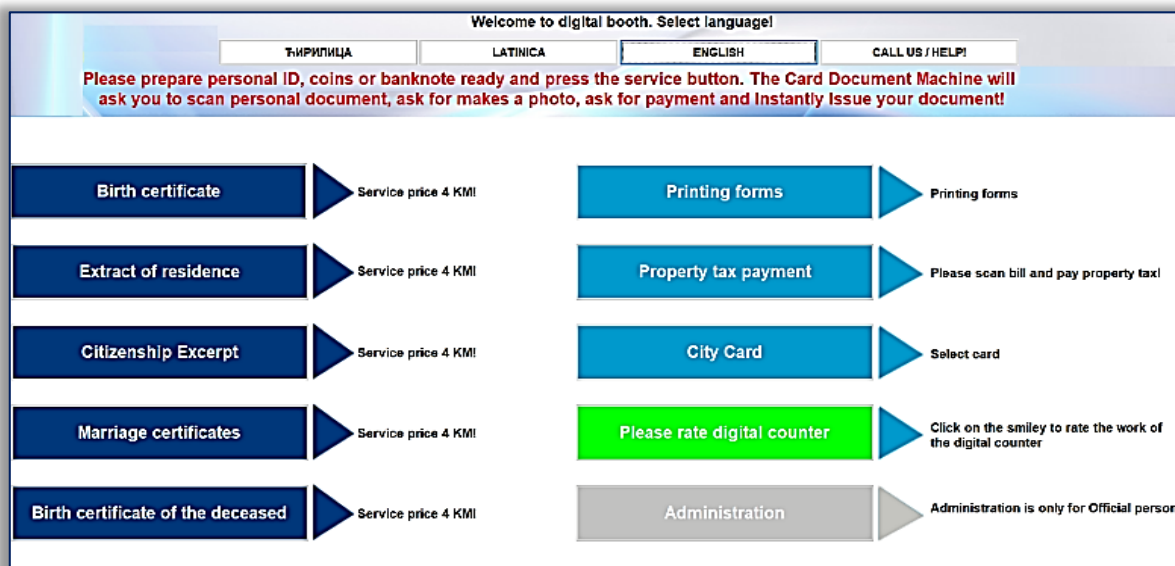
Welcome to digital booth. Select language!

ЋИРИЛИЦА

LATINICA

ENGLISH

CALL US / HELP!

Please prepare personal ID, coins or banknote ready and press the service button. The Card Document Machine will ask you to scan personal document, ask for makes a photo, ask for payment and Instantly Issue your document!

Birth certificate

Service price 4 KM!

Printing forms

Printing forms

Extract of residence

Service price 4 KM!

Property tax payment

Please scan bill and pay property tax!

Citizenship Excerpt

Service price 4 KM!

City Card

Select card

Marriage certificates

Service price 4 KM!

Please rate digital counter

Click on the smiley to rate the work of the digital counter

Birth certificate of the deceased

Service price 4 KM!

Administration

Administration is only for Official person